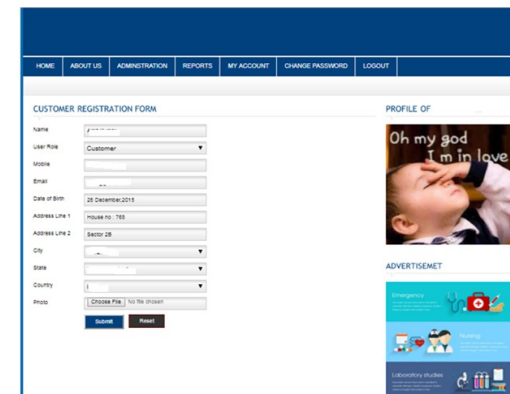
HOME ABOUT US ADMINISTRATION REPORTS MY ACCOUNT CHANGE PASSWORD LOGOUT

CUSTOMER REGISTRATION FORM

Name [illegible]
User Role Customer
Mobile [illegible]
Email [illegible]
Date of Birth 26 December,2015
Address Line 1 House no : 765
Address Line 2 Sector 25
City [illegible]
State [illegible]
Country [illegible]
Photo Choose File No file chosen

Submit Reset

PROFILE OF

Oh my god
I m in love

ADVERTISEMET

Emergency

Nursing

Laboratory studies